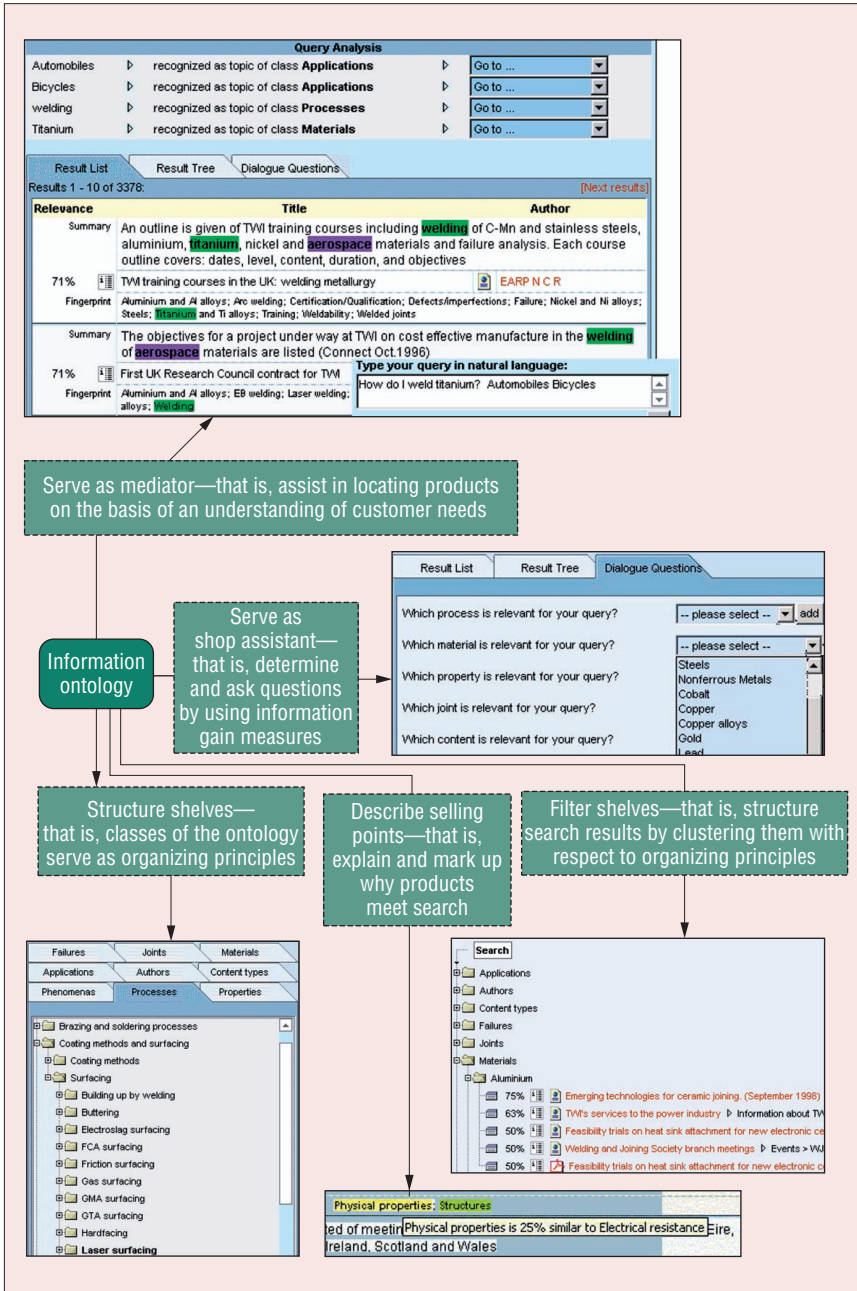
Query Analysis

| | | | | |
|---|---|---|---|---|
| Automobiles | ▷ | recognized as topic of class **Applications** | ▷ | Go to ... |
| Bicycles | ▷ | recognized as topic of class **Applications** | ▷ | Go to ... |
| welding | ▷ | recognized as topic of class **Processes** | ▷ | Go to ... |
| Titanium | ▷ | recognized as topic of class **Materials** | ▷ | Go to ... |

Result List | Result Tree | Dialogue Questions

Results 1 - 10 of 3378: [Next results]

Relevance | Title | Author

Summary An outline is given of TWI training courses including welding of C-Mn and stainless steels, aluminium, titanium, nickel and aerospace materials and failure analysis. Each course outline covers: dates, level, content, duration, and objectives

71% TWI training courses in the UK: welding metallurgy EARP N C R

Fingerprint Aluminium and Al alloys; Arc welding; Certification/Qualification; Defects/imperfections; Failure; Nickel and Ni alloys; Steels; Titanium and Ti alloys; Training; Weldability; Welded joints

Summary The objectives for a project under way at TWI on cost effective manufacture in the welding of aerospace materials are listed (Connect Oct.1996)

71% First UK Research Council contract for TWI

Fingerprint Aluminium and Al alloys; EB welding; Laser welding; alloys; Welding

Type your query in natural language:
How do I weld titanium? Automobiles Bicycles

Serve as mediator—that is, assist in locating products on the basis of an understanding of customer needs

Information ontology

Serve as shop assistant—that is, determine and ask questions by using information gain measures

Result List | Result Tree | Dialogue Questions

Which process is relevant for your query? -- please select -- add
Which material is relevant for your query? -- please select --
Which property is relevant for your query?
Which joint is relevant for your query?
Which content is relevant for your query?

Steels
Nonferrous Metals
Cobalt
Copper
Copper alloys
Gold
Lead

Structure shelves—that is, classes of the ontology serve as organizing principles

Describe selling points—that is, explain and mark up why products meet search

Filter shelves—that is, structure search results by clustering them with respect to organizing principles

Failures | Joints | Materials
Applications | Authors | Content types
Phenomenas | Processes | Properties

Brazing and soldering processes
Coating methods and surfacing
Coating methods
Surfacing
Building up by welding
Buttering
Electroslag surfacing
FCA surfacing
Friction surfacing
Gas surfacing
GMA surfacing
GTA surfacing
Hardfacing
**Laser surfacing**

Search
Applications
Authors
Content types
Failures
Joints
Materials
Aluminium
75% Emerging technologies for ceramic joining. (September 1998)
63% TWI's services to the power industry ▷ Information about TW
50% Feasibility trials on heat sink attachment for new electronic ce
50% Welding and Joining Society branch meetings ▷ Events > WJ
50% Feasibility trials on heat sink attachment for new electronic c

Physical properties; Structures
ted of meetir Physical properties is 25% similar to Electrical resistance Eire, Ireland, Scotland and Wales